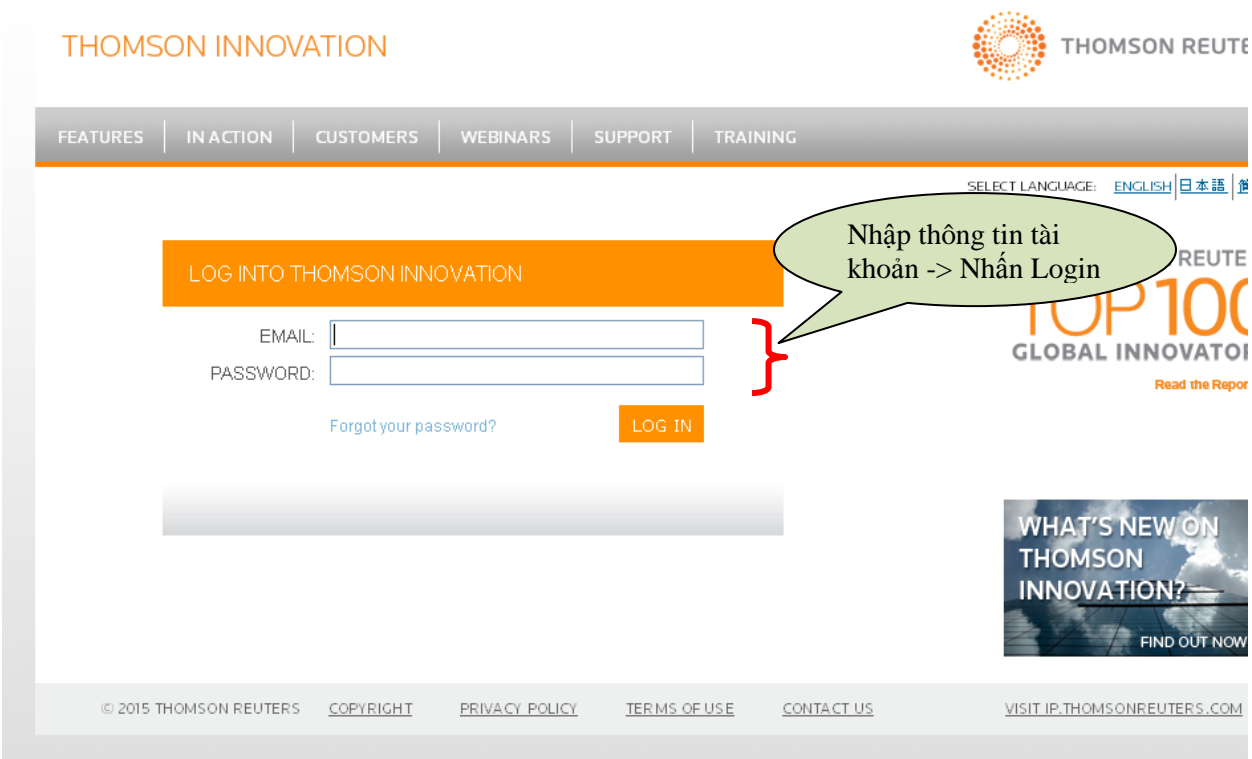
THOMSON INNOVATION

THOMSON REUTE

FEATURES | IN ACTION | CUSTOMERS | WEBINARS | SUPPORT | TRAINING

SELECT LANGUAGE: ENGLISH | 日本語 | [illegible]

LOG INTO THOMSON INNOVATION

EMAIL:

PASSWORD:

Forgot your password?

LOG IN

Nhập thông tin tài khoản -> Nhấn Login

REUTE

TOP 100

GLOBAL INNOVATOR

Read the Repor

WHAT'S NEW ON THOMSON INNOVATION?

FIND OUT NOW

© 2015 THOMSON REUTERS COPYRIGHT PRIVACY POLICY TERMS OF USE CONTACT US VISIT IP.THOMSONREUTERS.COM